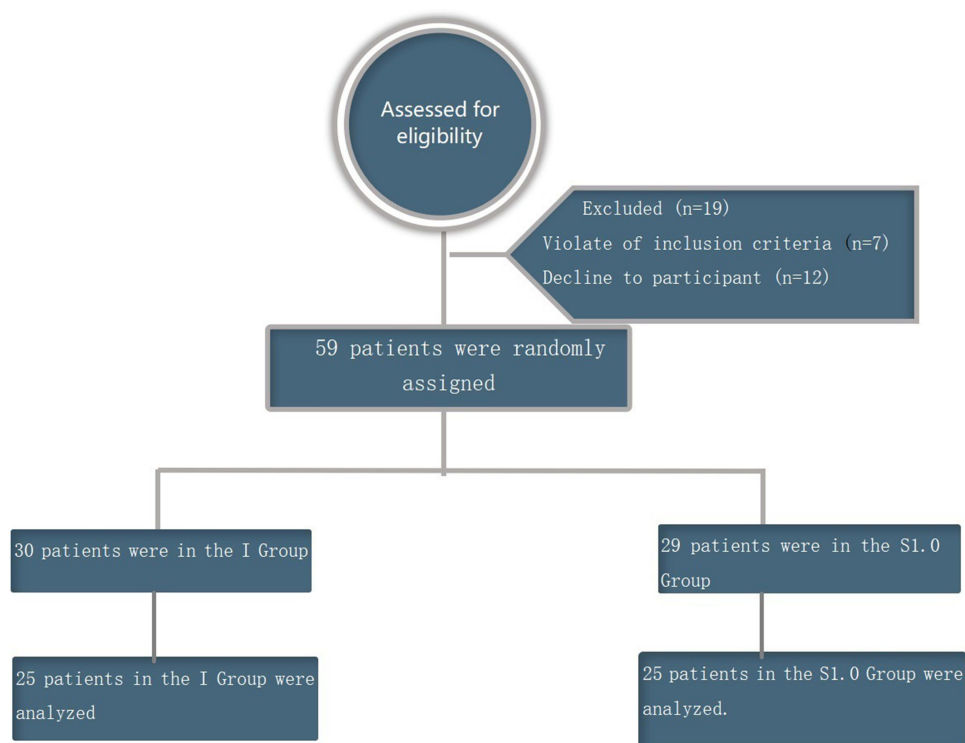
Assessed for eligibility

Excluded (n=19)
Violate of inclusion criteria (n=7)
Decline to participant (n=12)

59 patients were randomly assigned

30 patients were in the I Group

29 patients were in the S1.0 Group

25 patients in the I Group were analyzed

25 patients in the S1.0 Group were analyzed.